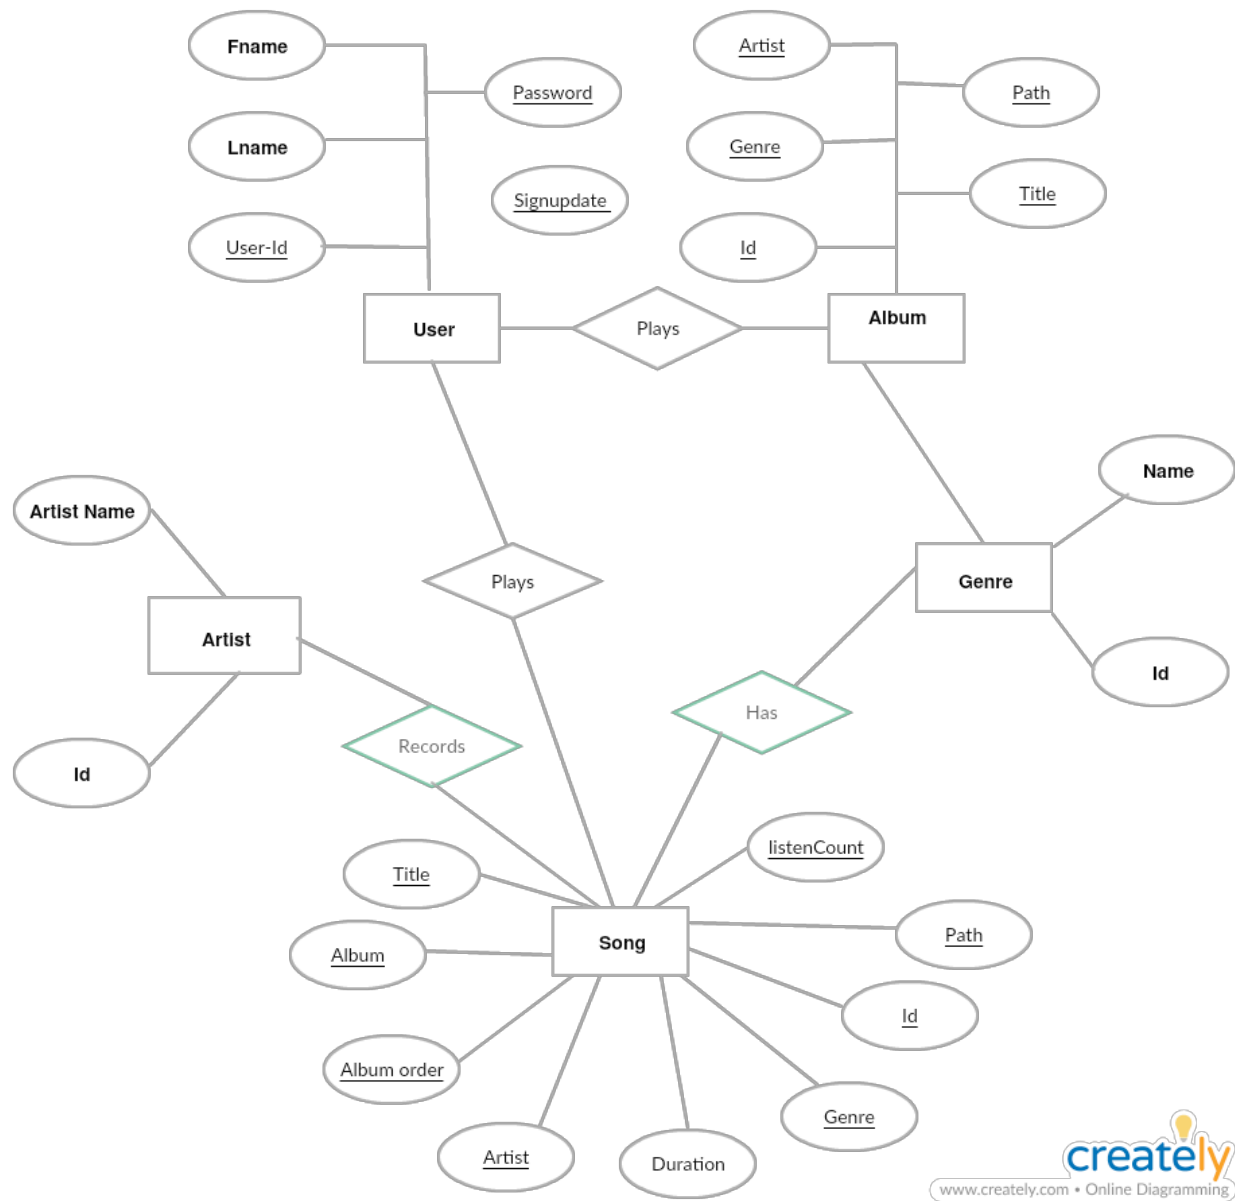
Fname

Password

Lname

Signupdate

User-Id

Artist

Path

Genre

Title

Id

User

Plays

Album

Name

Artist Name

Genre

Plays

Artist

Id

Has

Records

Id

listenCount

Title

Song

Path

Album

Id

Album order

Genre

Artist

Duration

creately
www.creately.com • Online Diagramming